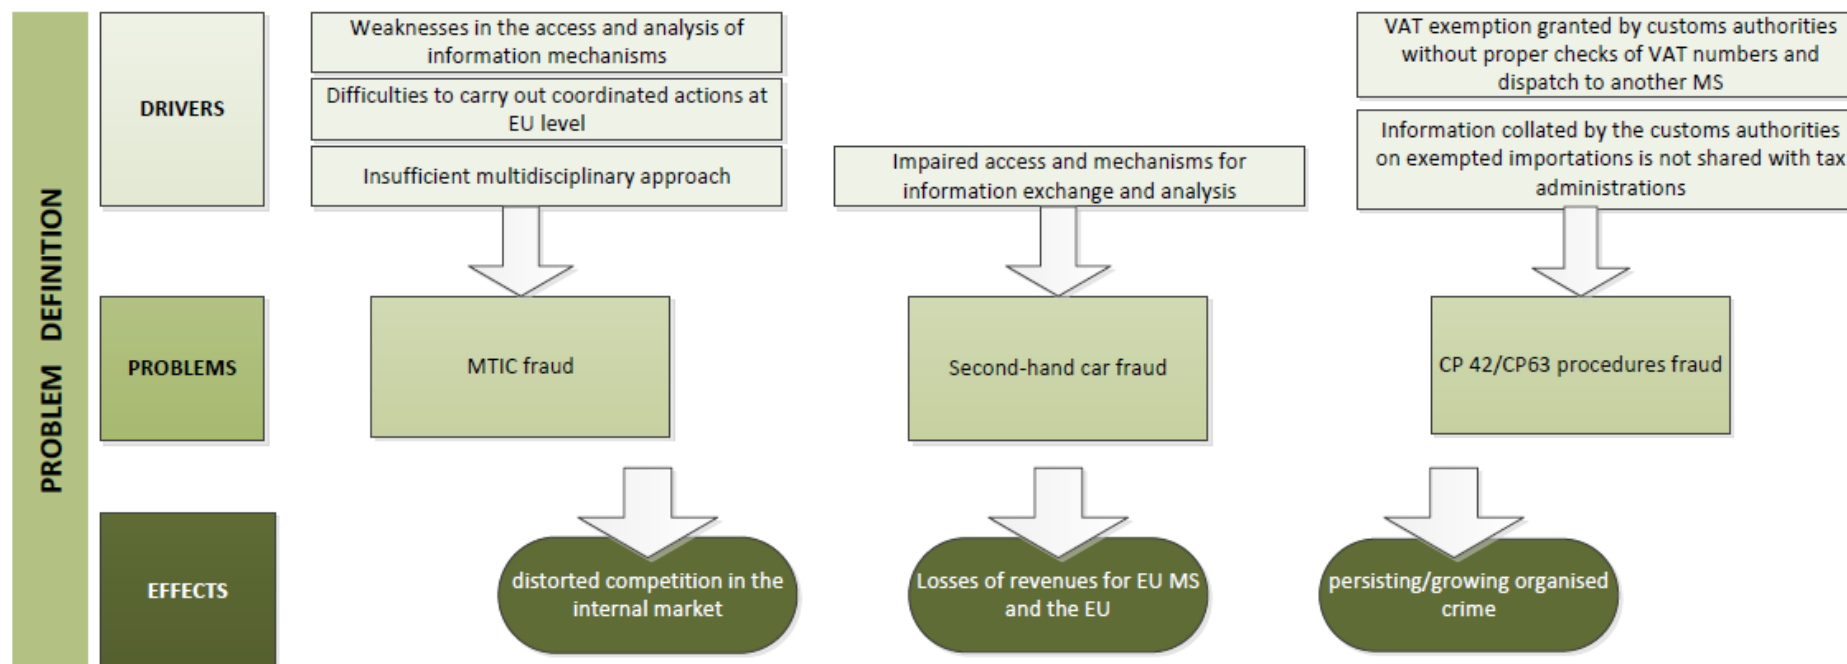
PROBLEM DEFINITION

DRIVERS

Weaknesses in the access and analysis of information mechanisms

Difficulties to carry out coordinated actions at EU level

Insufficient multidisciplinary approach

Impaired access and mechanisms for information exchange and analysis

VAT exemption granted by customs authorities without proper checks of VAT numbers and dispatch to another MS

Information collated by the customs authorities on exempted importations is not shared with tax administrations

PROBLEMS

MTIC fraud

Second-hand car fraud

CP 42/CP63 procedures fraud

EFFECTS

distorted competition in the internal market

Losses of revenues for EU MS and the EU

persisting/growing organised crime